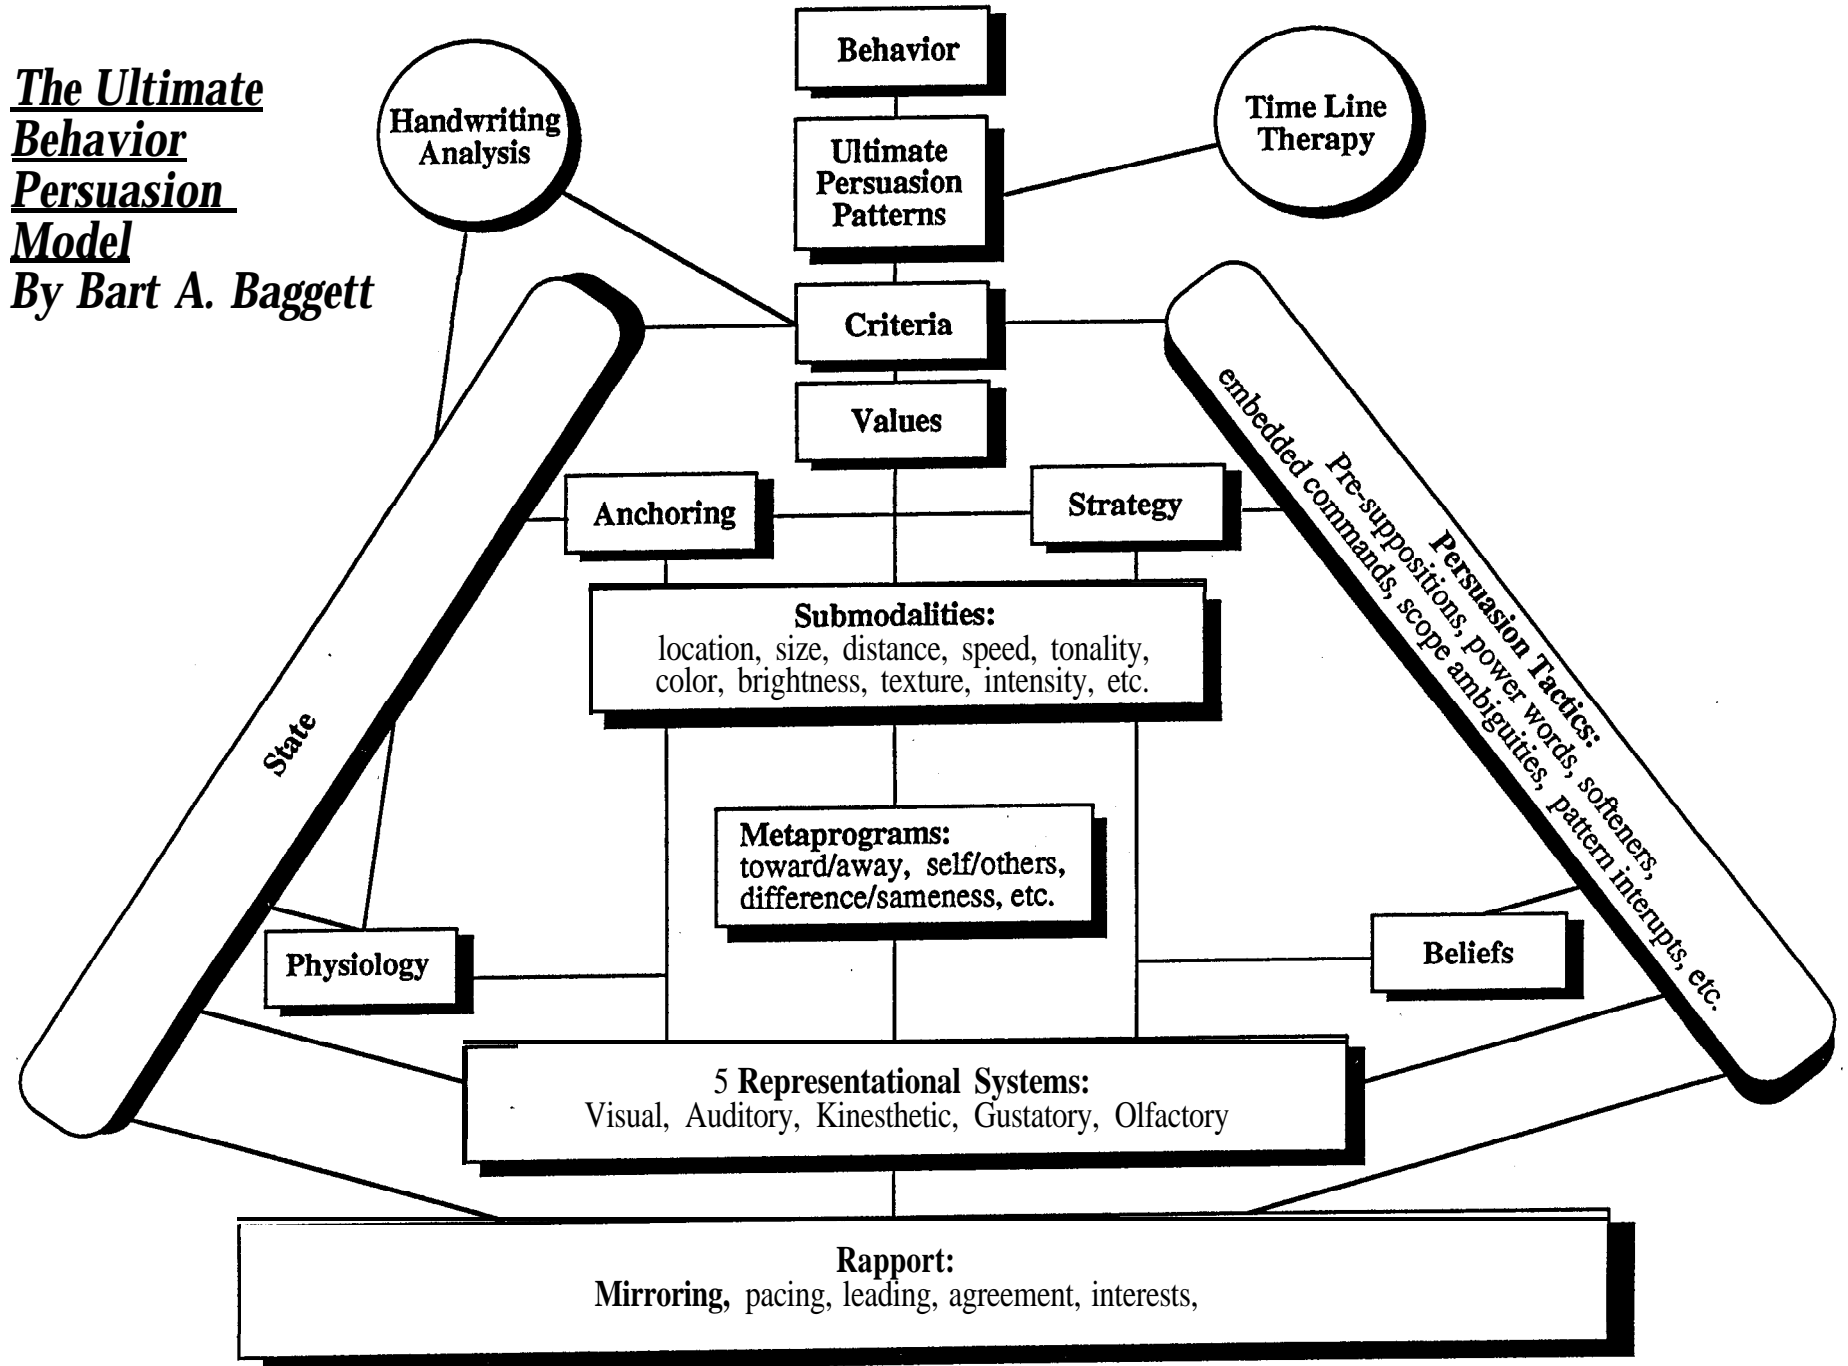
The Ultimate Behavior Persuasion Model
By Bart A. Baggett

Behavior

Handwriting Analysis

Time Line Therapy

Ultimate Persuasion Patterns

Criteria

Values

Anchoring

Strategy

State

Persuasion Tactics: Pre-suppositions, power words, softeners, embedded commands, scope ambiguities, pattern interupts, etc.

Submodalities: location, size, distance, speed, tonality, color, brightness, texture, intensity, etc.

Metaprograms: toward/away, self/others, difference/sameness, etc.

Physiology

Beliefs

5 Representational Systems: Visual, Auditory, Kinesthetic, Gustatory, Olfactory

Rapport: Mirroring, pacing, leading, agreement, interests,